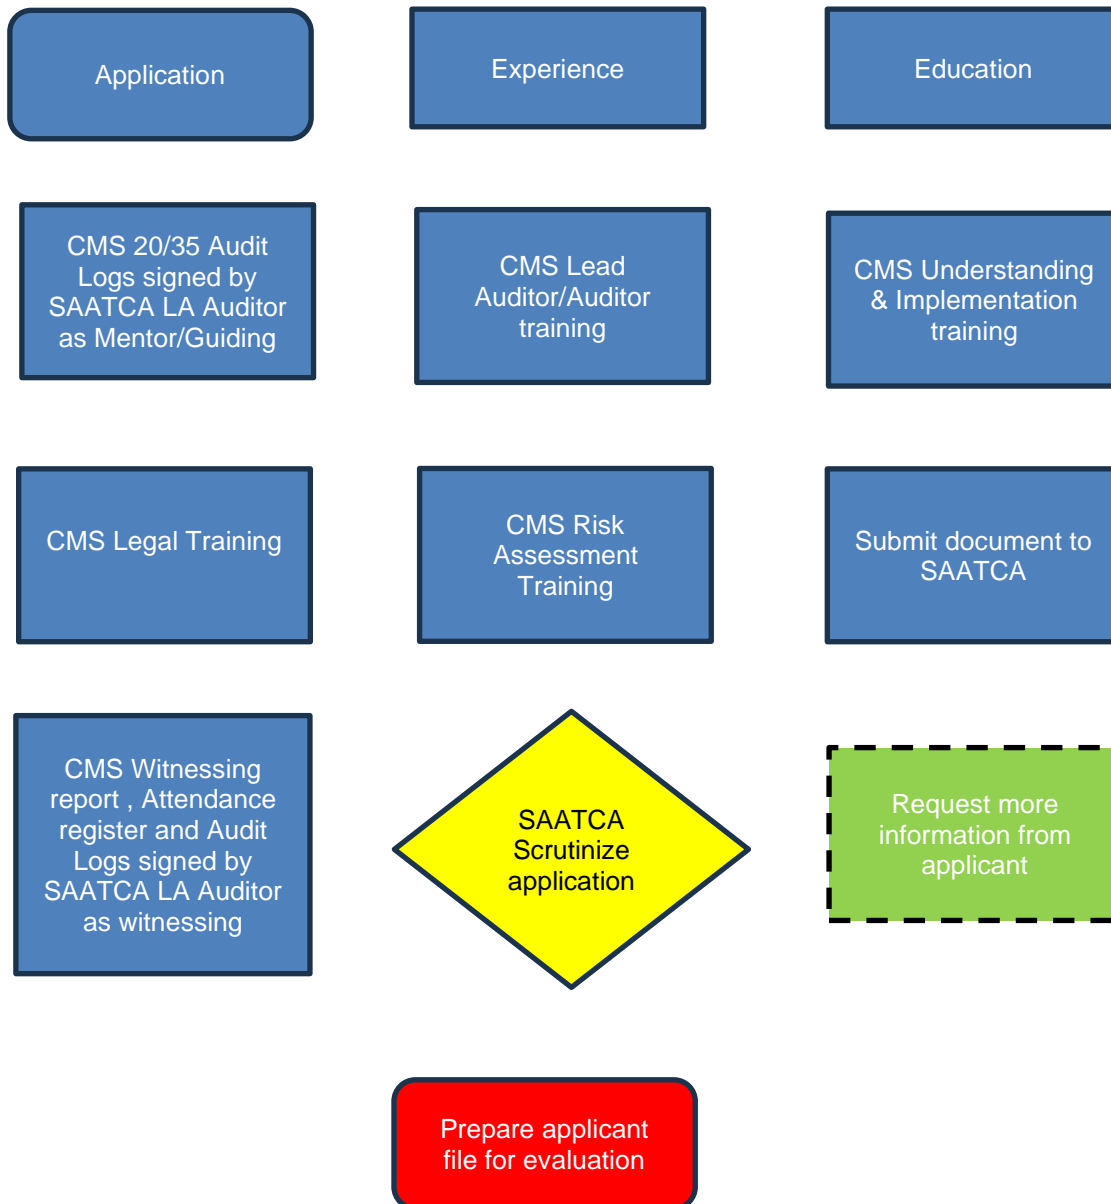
Application

Experience

Education

CMS 20/35 Audit Logs signed by SAATCA LA Auditor as Mentor/Guiding

CMS Lead Auditor/Auditor training

CMS Understanding & Implementation training

CMS Legal Training

CMS Risk Assessment Training

Submit document to SAATCA

CMS Witnessing report , Attendance register and Audit Logs signed by SAATCA LA Auditor as witnessing

SAATCA Scrutinize application

Request more information from applicant

Prepare applicant file for evaluation